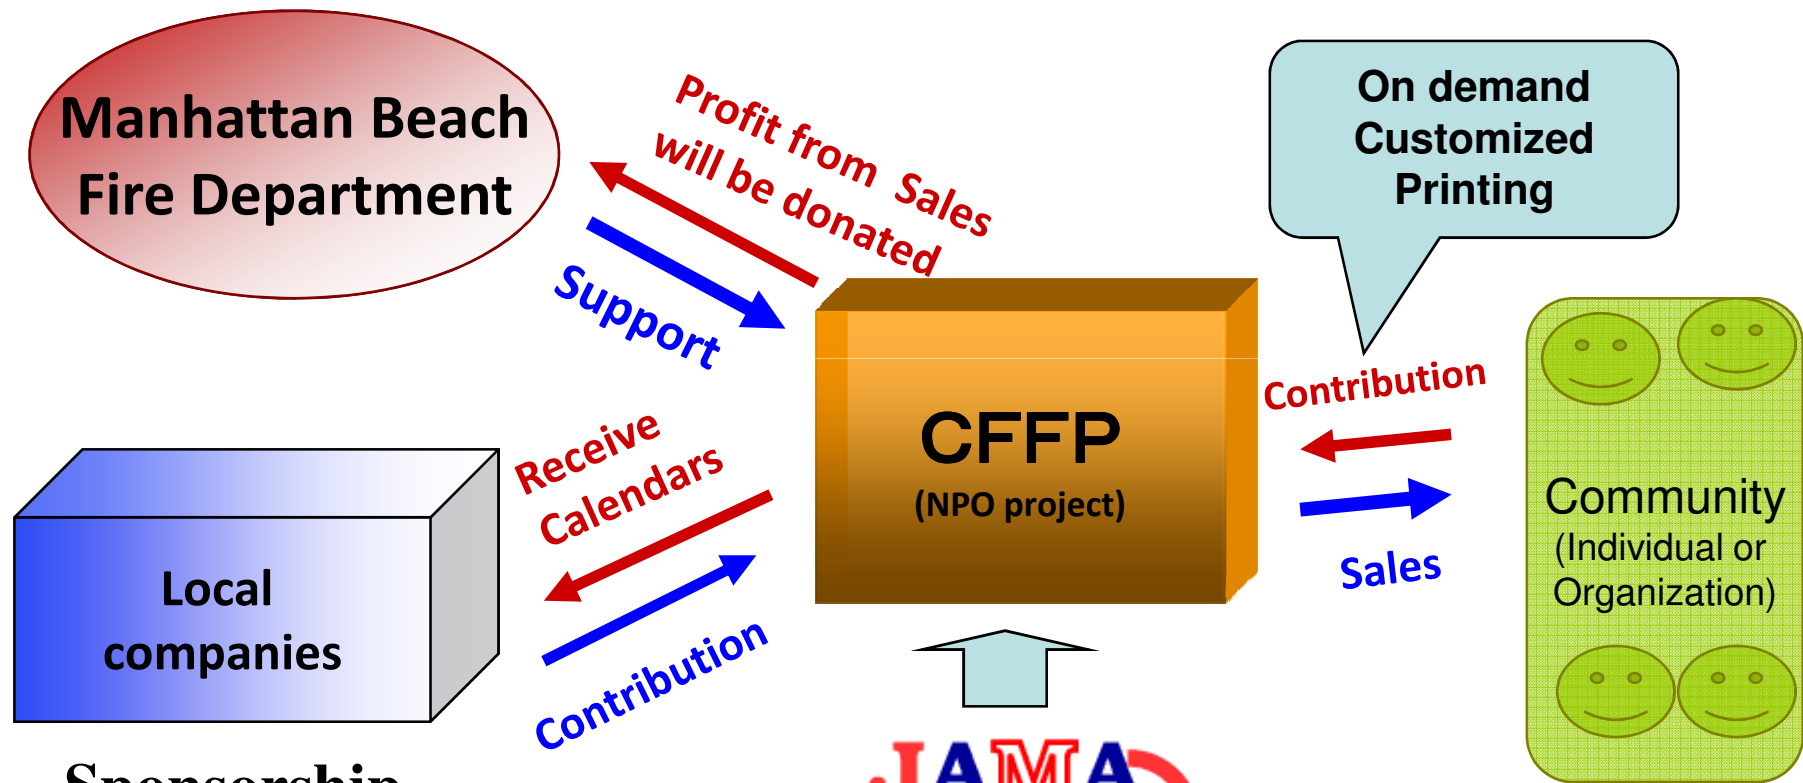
Manhattan Beach Fire Department

Profit from Sales will be donated

Support

On demand Customized Printing

CFFP
(NPO project)

Contribution

Sales

Community
(Individual or Organization)

Receive Calendars

Contribution

Local companies

Sponsorship

JAMA